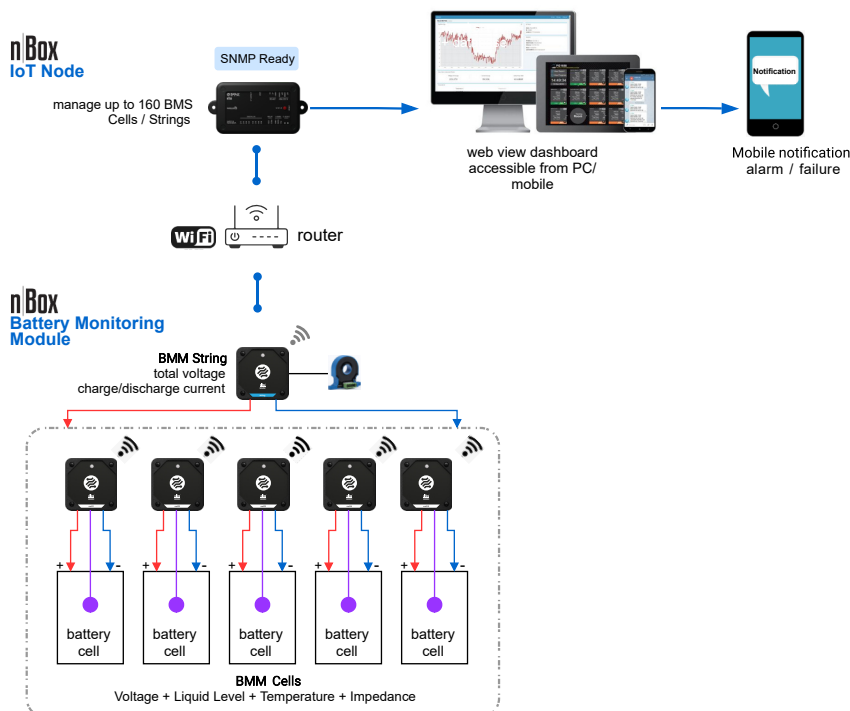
nBox
IoT Node

SNMP Ready

manage up to 160 BMS Cells / Strings

web view dashboard accessible from PC/ mobile

Notification

Mobile notification alarm / failure

WiFi

router

nBox
Battery Monitoring Module

BMM String
total voltage
charge/discharge current

+ -
battery cell

+ -
battery cell

+ -
battery cell

+ -
battery cell

+ -
battery cell

BMM Cells
Voltage + Liquid Level + Temperature + Impedance